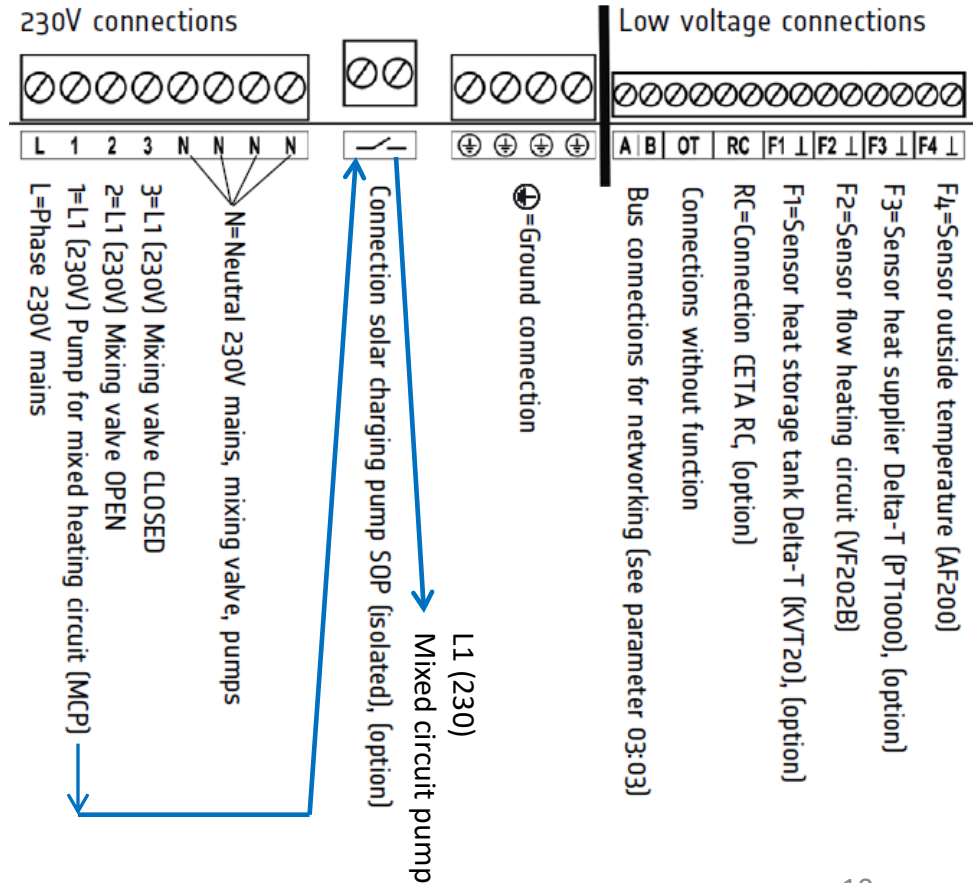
230V connections

Low voltage connections

| L | 1 | 2 | 3 | N | N | N | N |
|---|---|---|---|---|---|---|---|

| A | B | OT | RC | F1 ⊥ | F2 ⊥ | F3 ⊥ | F4 ⊥ |
|---|---|---|---|---|---|---|---|

L=Phase 230V mains

1=L1 (230V) Pump for mixed heating circuit (MCP)

2=L1 (230V) Mixing valve OPEN

3=L1 (230V) Mixing valve CLOSED

N=Neutral 230V mains, mixing valve, pumps

Connection solar charging pump SOP (isolated), (option)

L1 (230)
Mixed circuit pump

⏚=Ground connection

Bus connections for networking (see parameter 03:03)

Connections without function

RC=Connection CETA RC, (option)

F1=Sensor heat storage tank Delta-T (KVT20), (option)

F2=Sensor flow heating circuit (VF202B)

F3=Sensor heat supplier Delta-T (PT1000), (option)

F4=Sensor outside temperature (AF200)

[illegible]